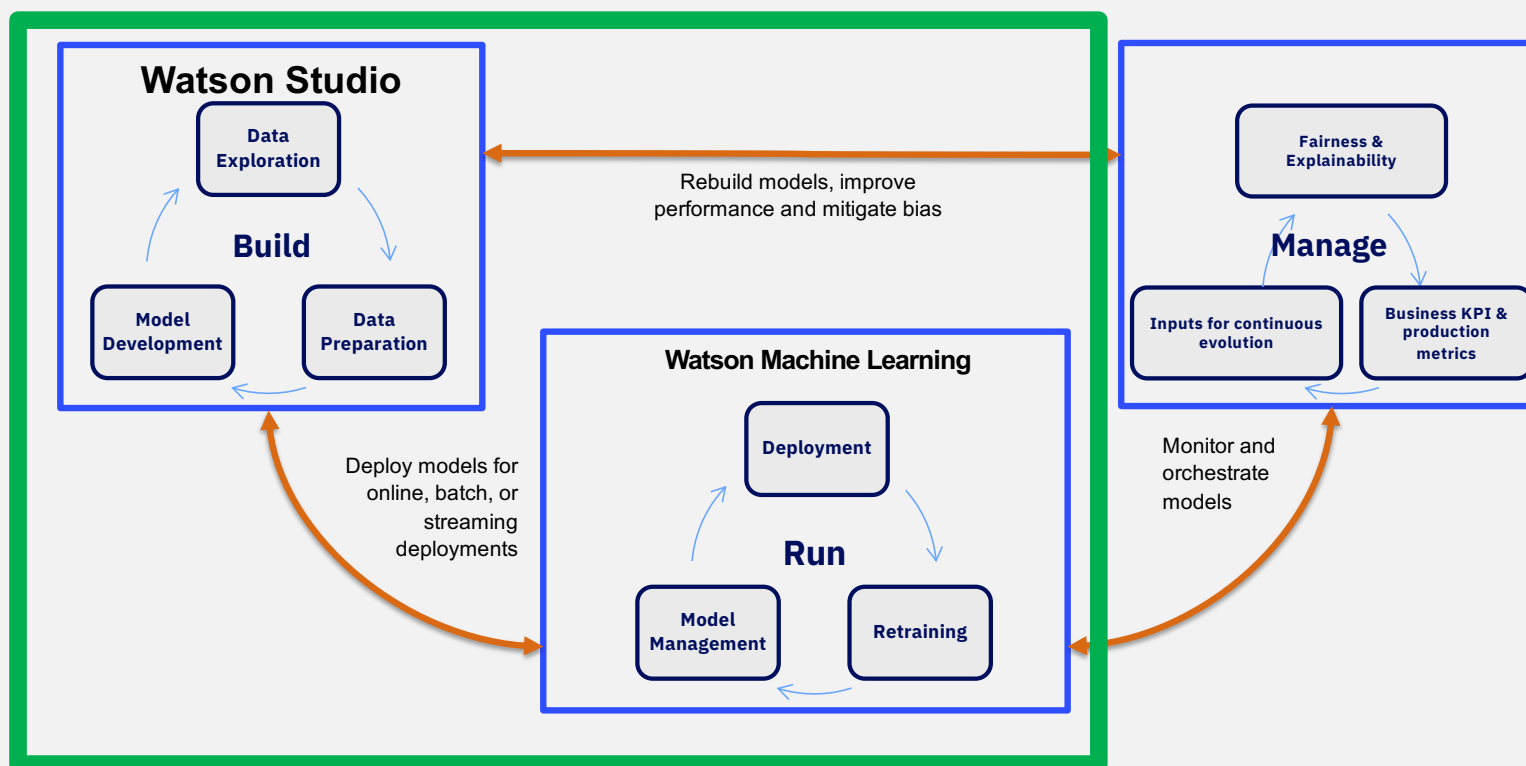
Watson Studio

Data Exploration

Build

Model Development

Data Preparation

Rebuild models, improve performance and mitigate bias

Fairness & Explainability

Manage

Inputs for continuous evolution

Business KPI & production metrics

Watson Machine Learning

Deployment

Run

Model Management

Retraining

Deploy models for online, batch, or streaming deployments

Monitor and orchestrate models